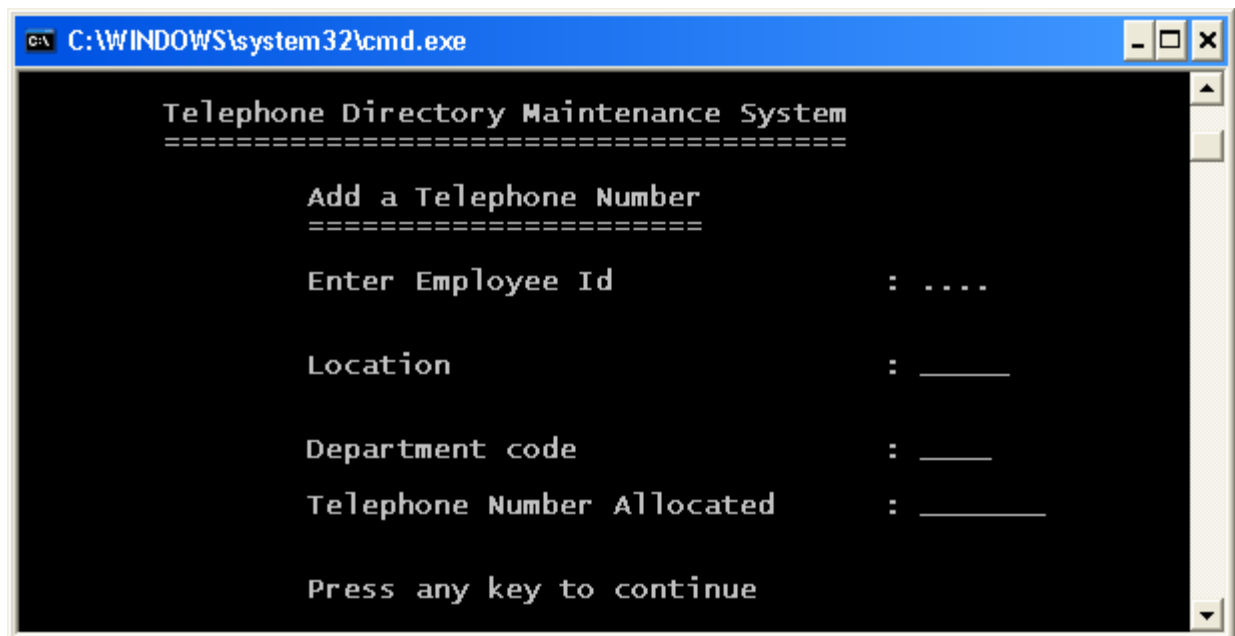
C:\WINDOWS\system32\cmd.exe

Telephone Directory Maintenance System
======================================

Add a Telephone Number
======================

Enter Employee Id : ....

Location : _____

Department code : ____

Telephone Number Allocated : _______

Press any key to continue